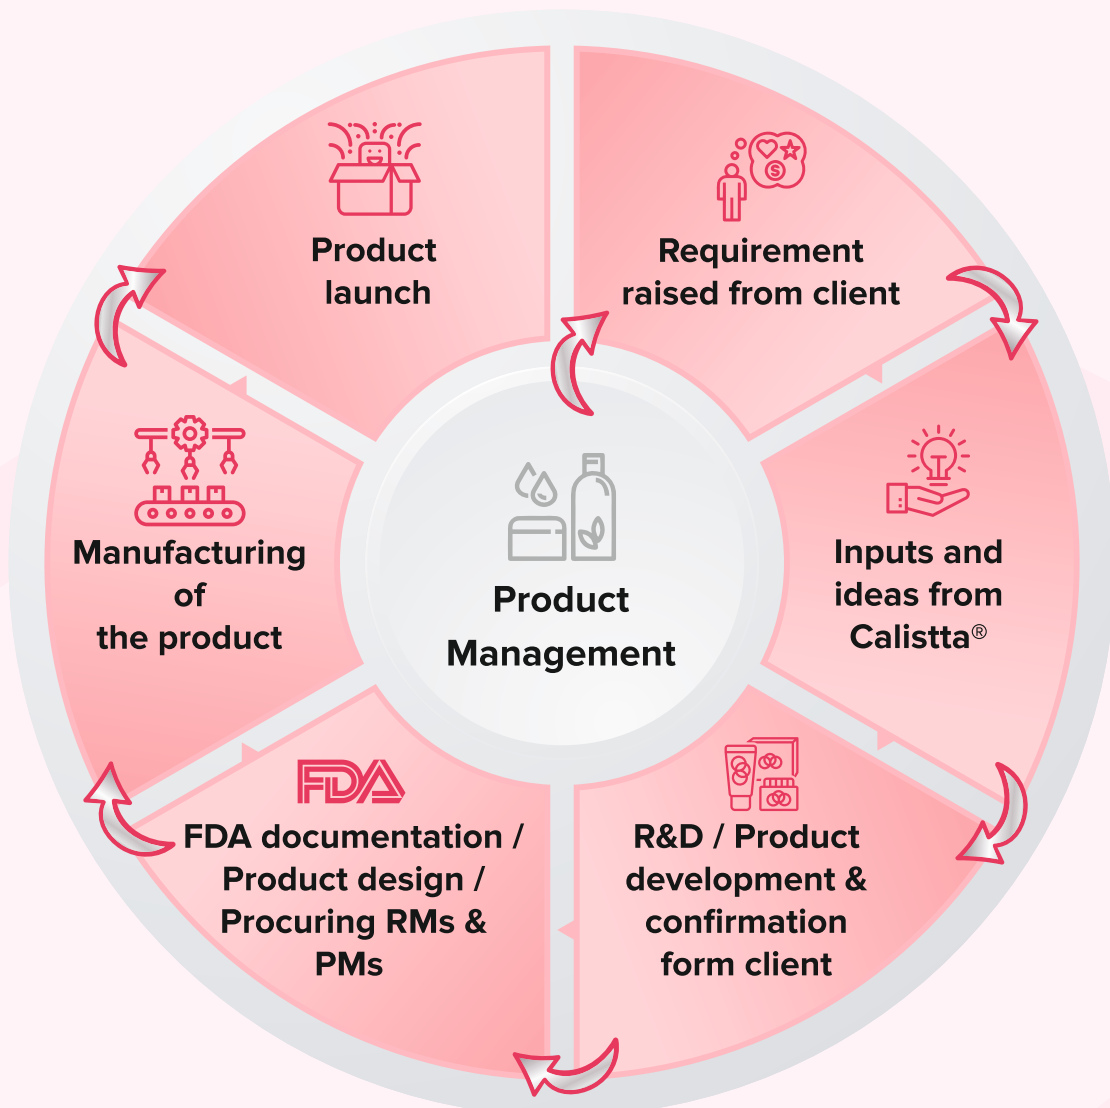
Product launch

Requirement raised from client

Inputs and ideas from Calistta®

R&D / Product development & confirmation form client

FDA

FDA documentation / Product design / Procuring RMs & PMs

Manufacturing of the product

Product Management